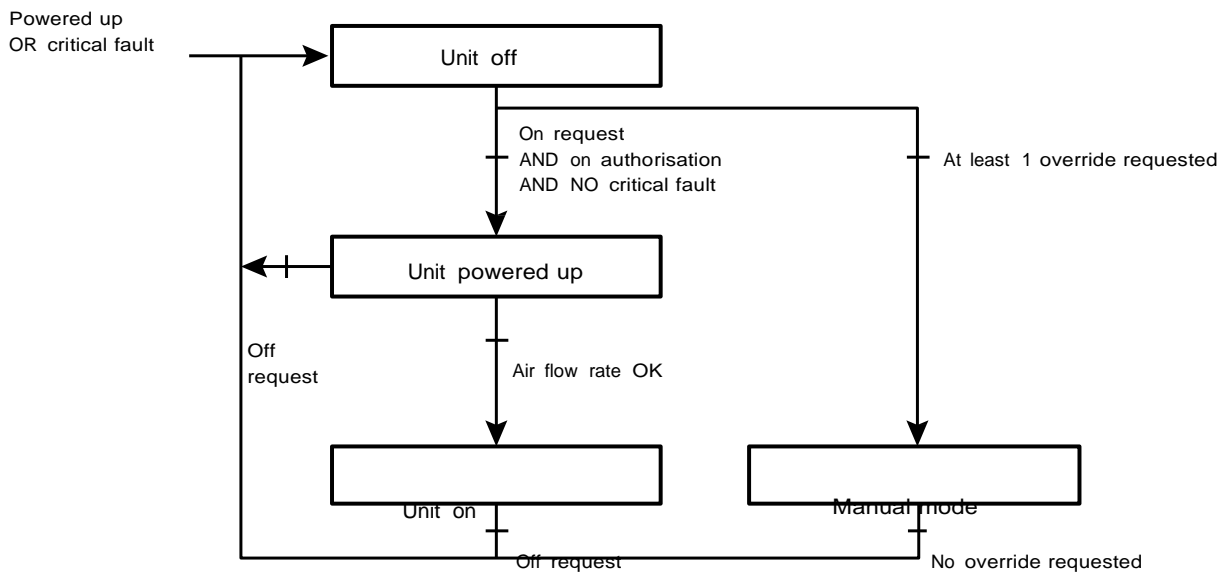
Powered up
OR critical fault

Unit off

On request
AND on authorisation
AND NO critical fault

At least 1 override requested

Unit powered up

Off
request

Air flow rate OK

Unit on

Manual mode

Off request

No override requested